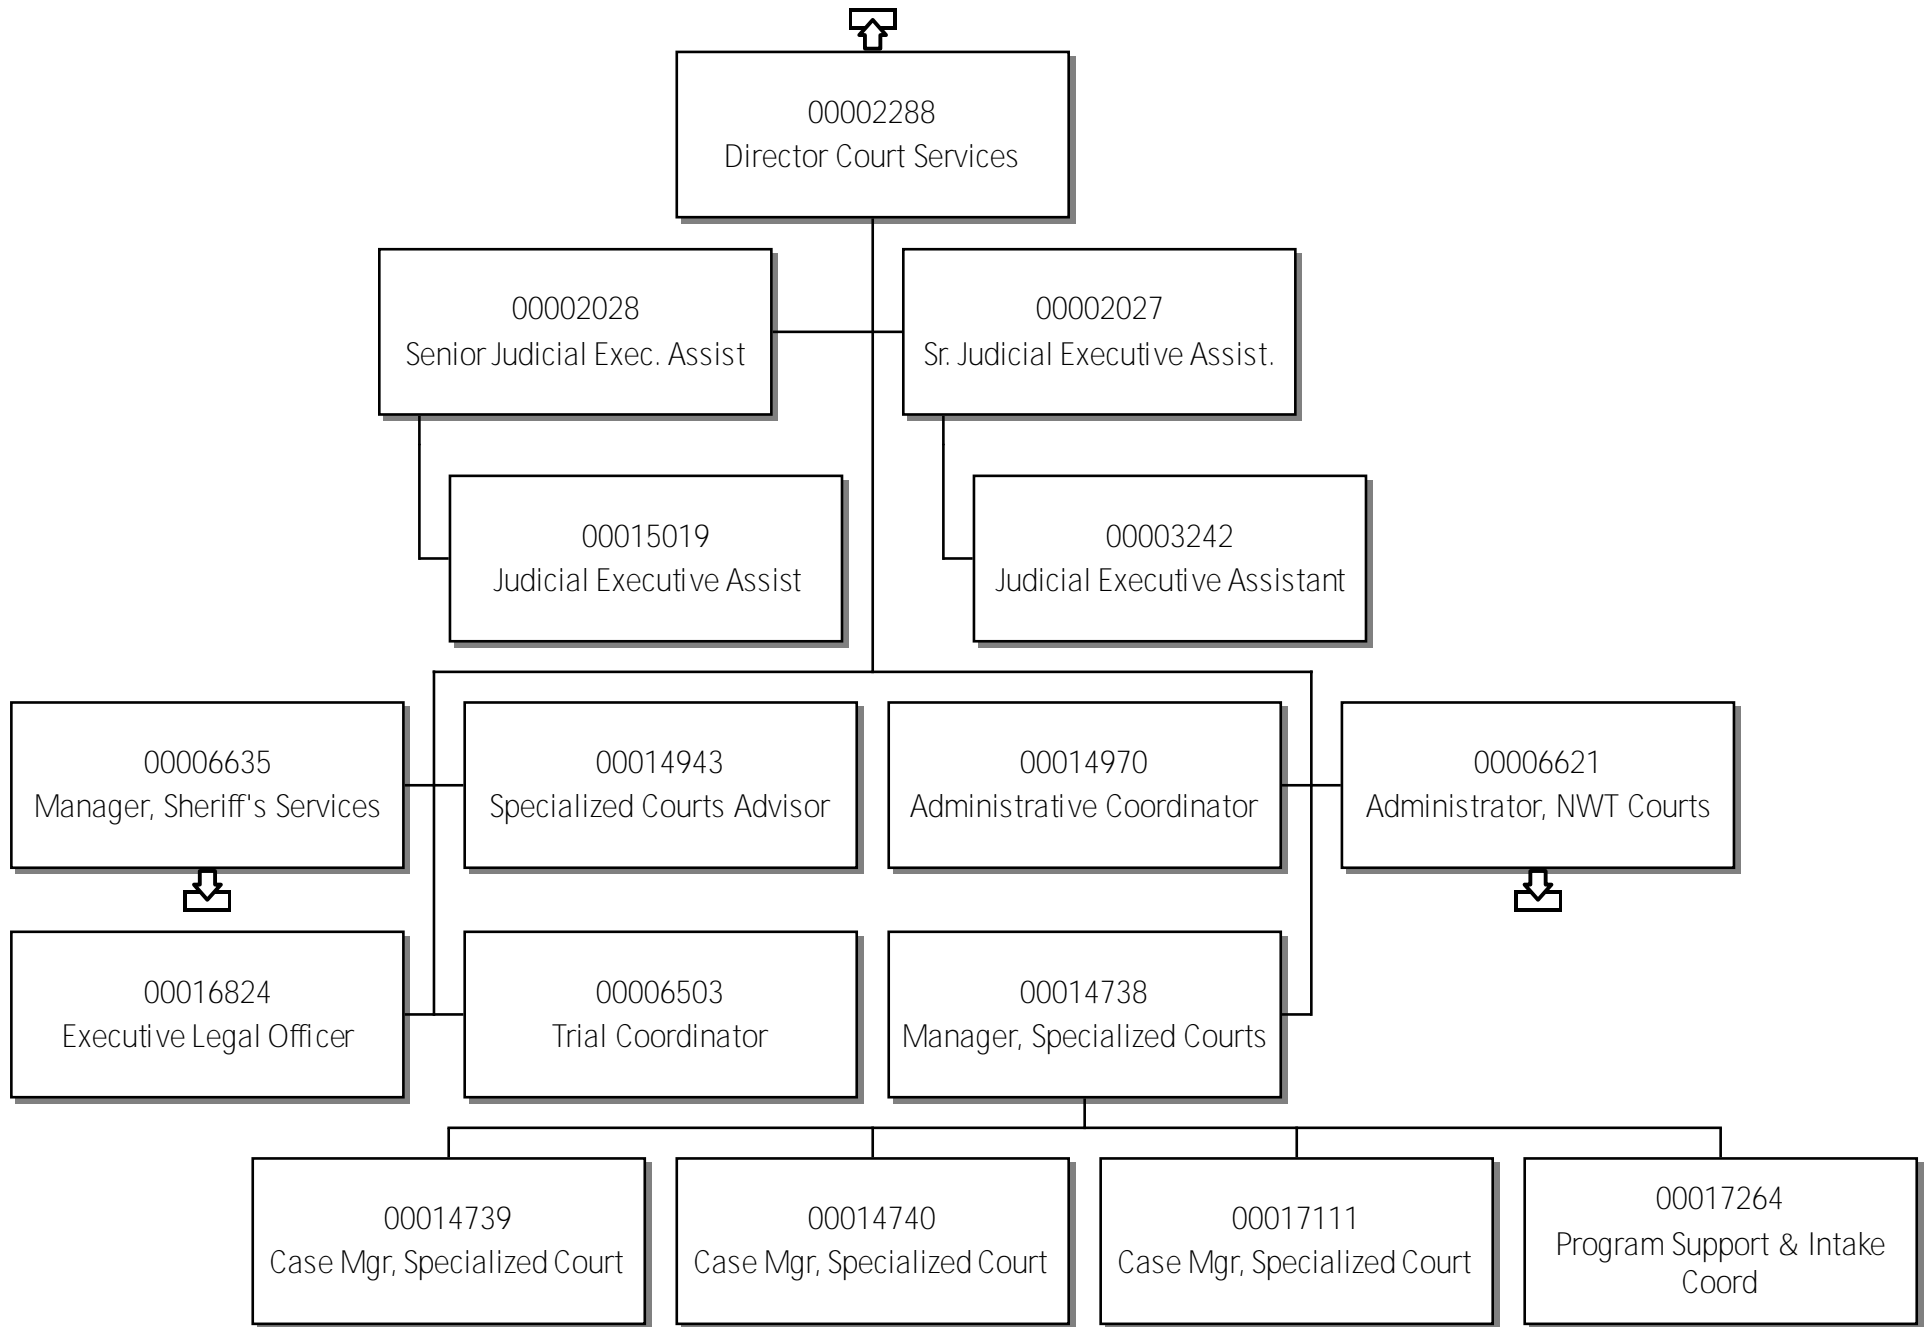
00002288
Director Court Services

00002028
Senior Judicial Exec. Assist

00002027
Sr. Judicial Executive Assist.

00015019
Judicial Executive Assist

00003242
Judicial Executive Assistant

00006635
Manager, Sheriff's Services

00014943
Specialized Courts Advisor

00014970
Administrative Coordinator

00006621
Administrator, NWT Courts

00016824
Executive Legal Officer

00006503
Trial Coordinator

00014738
Manager, Specialized Courts

00014739
Case Mgr, Specialized Court

00014740
Case Mgr, Specialized Court

00017111
Case Mgr, Specialized Court

00017264
Program Support & Intake Coord